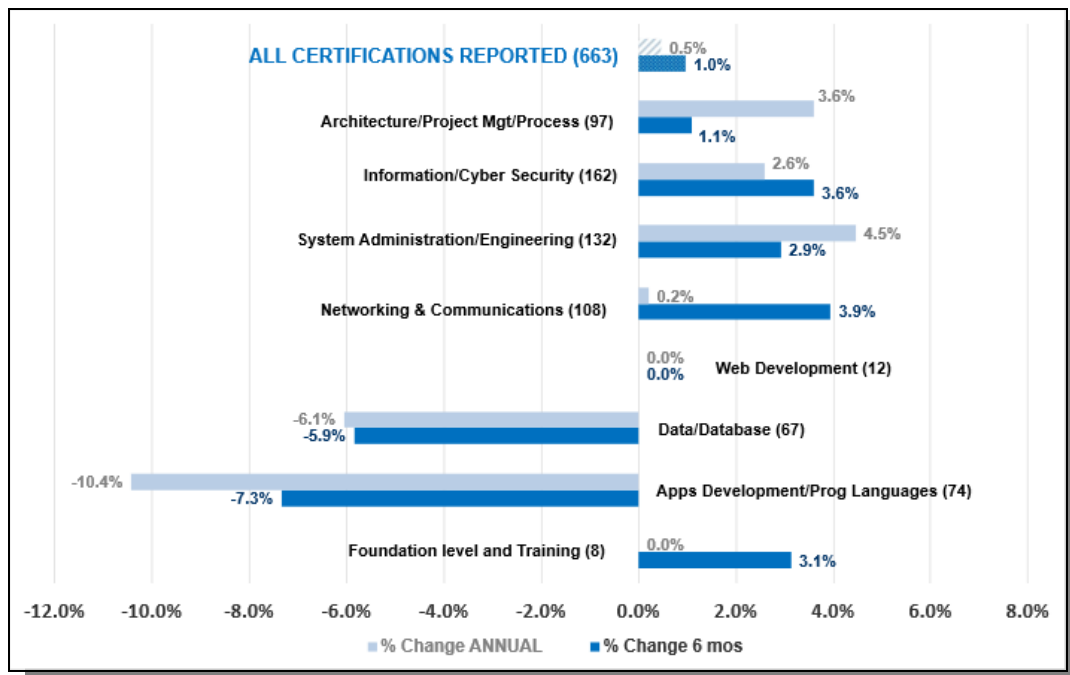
ALL CERTIFICATIONS REPORTED (663) 0.5% 1.0%

Architecture/Project Mgt/Process (97) 3.6% 1.1%

Information/Cyber Security (162) 2.6% 3.6%

System Administration/Engineering (132) 4.5% 2.9%

Networking & Communications (108) 0.2% 3.9%

0.0% 0.0% Web Development (12)

-6.1% -5.9% Data/Database (67)

-10.4% -7.3% Apps Development/Prog Languages (74)

Foundation level and Training (8) 0.0% 3.1%

-12.0% -10.0% -8.0% -6.0% -4.0% -2.0% 0.0% 2.0% 4.0% 6.0% 8.0%

% Change ANNUAL % Change 6 mos